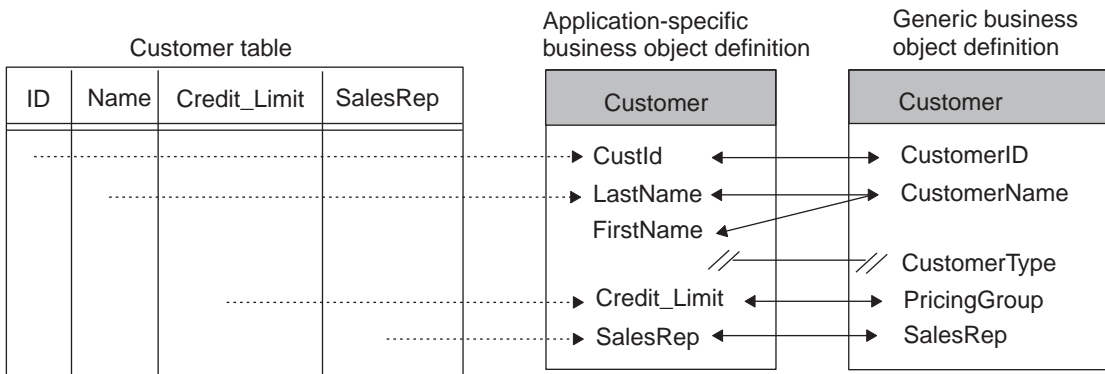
Customer table

| ID | Name | Credit_Limit | SalesRep |
|---|---|---|---|

Application-specific business object definition

Customer

CustId
LastName
FirstName
Credit_Limit
SalesRep

Generic business object definition

Customer

CustomerID
CustomerName
CustomerType
PricingGroup
SalesRep